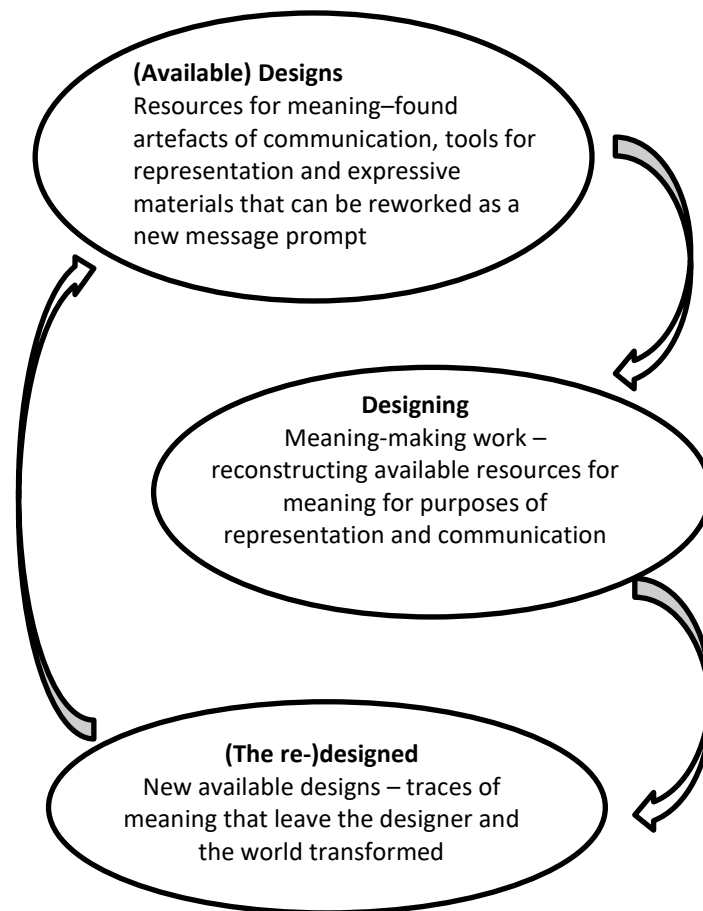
(Available) Designs
Resources for meaning–found artefacts of communication, tools for representation and expressive materials that can be reworked as a new message prompt

Designing
Meaning-making work – reconstructing available resources for meaning for purposes of representation and communication

(The re-)designed
New available designs – traces of meaning that leave the designer and the world transformed